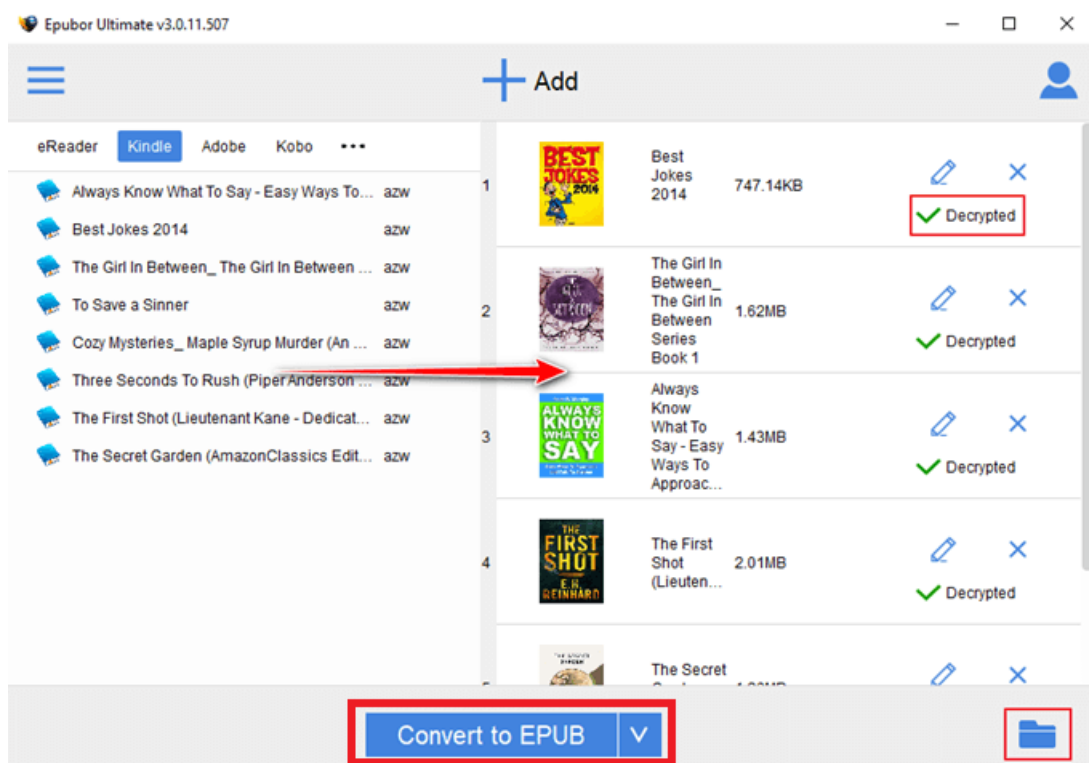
Epubor Ultimate v3.0.11.507

Add

eReader Kindle Adobe Kobo •••

Always Know What To Say - Easy Ways To... azw
Best Jokes 2014 azw
The Girl In Between_ The Girl In Between ... azw
To Save a Sinner azw
Cozy Mysteries_ Maple Syrup Murder (An ... azw
Three Seconds To Rush (Piper Anderson ... azw
The First Shot (Lieutenant Kane - Dedicat... azw
The Secret Garden (AmazonClassics Edit... azw

1 BEST JOKES 2014 Best Jokes 2014 747.14KB Decrypted

2 The Girl In Between_ The Girl In Between Series Book 1 1.62MB Decrypted

3 ALWAYS KNOW WHAT TO SAY Always Know What To Say - Easy Ways To Approac... 1.43MB Decrypted

4 THE FIRST SHOT E.R. REINHARD The First Shot (Lieuten... 2.01MB Decrypted

The Secret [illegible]

Convert to EPUB